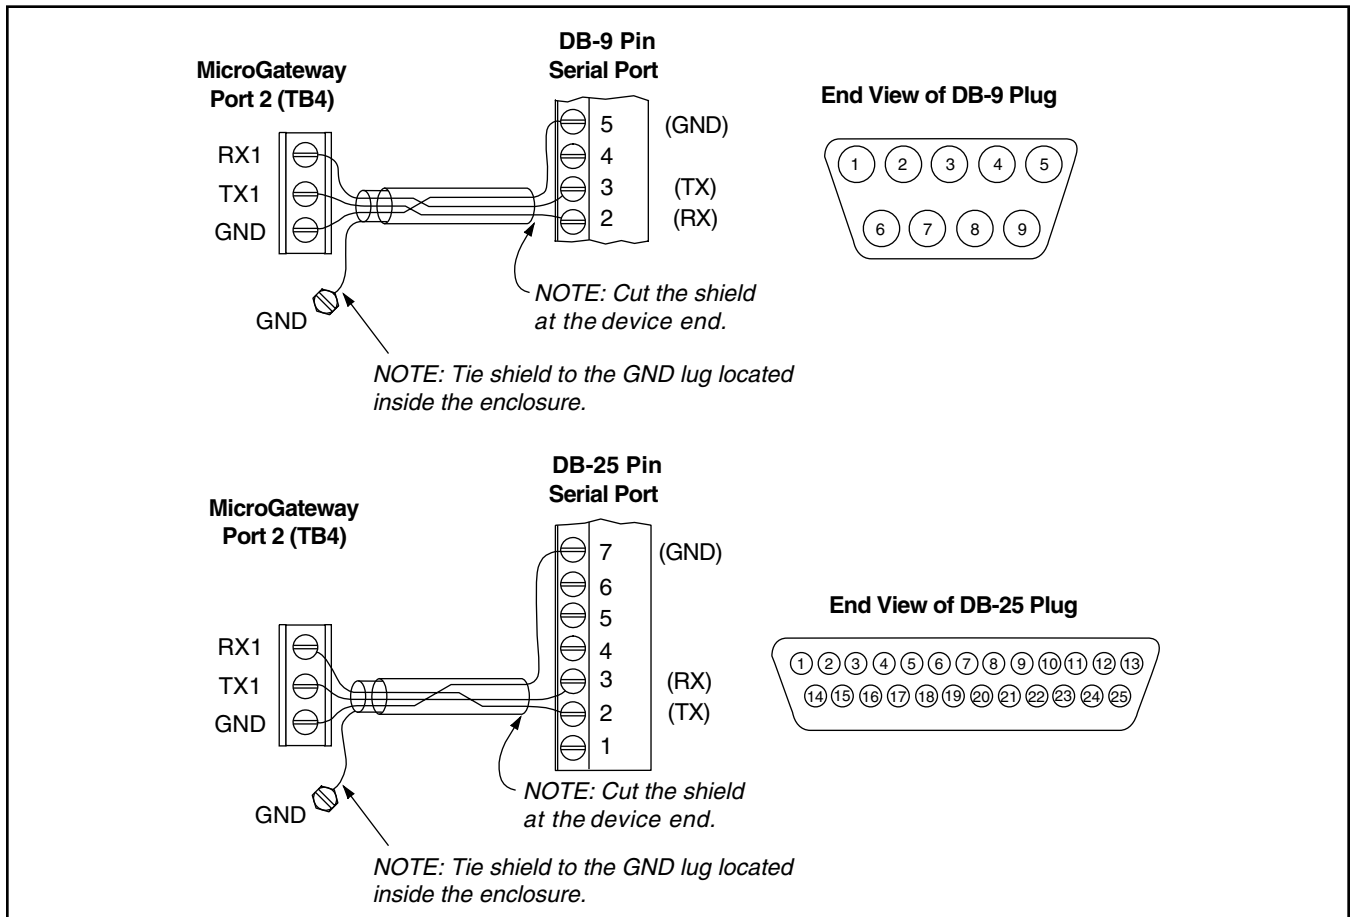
MicroGateway Port 2 (TB4)

RX1
TX1
GND

DB-9 Pin Serial Port

5 (GND)
4
3 (TX)
2 (RX)

End View of DB-9 Plug

1 2 3 4 5
6 7 8 9

GND

NOTE: Cut the shield at the device end.

NOTE: Tie shield to the GND lug located inside the enclosure.

MicroGateway Port 2 (TB4)

RX1
TX1
GND

DB-25 Pin Serial Port

7 (GND)
6
5
4
3 (RX)
2 (TX)
1

End View of DB-25 Plug

1 2 3 4 5 6 7 8 9 10 11 12 13
14 15 16 17 18 19 20 21 22 23 24 25

GND

NOTE: Cut the shield at the device end.

NOTE: Tie shield to the GND lug located inside the enclosure.